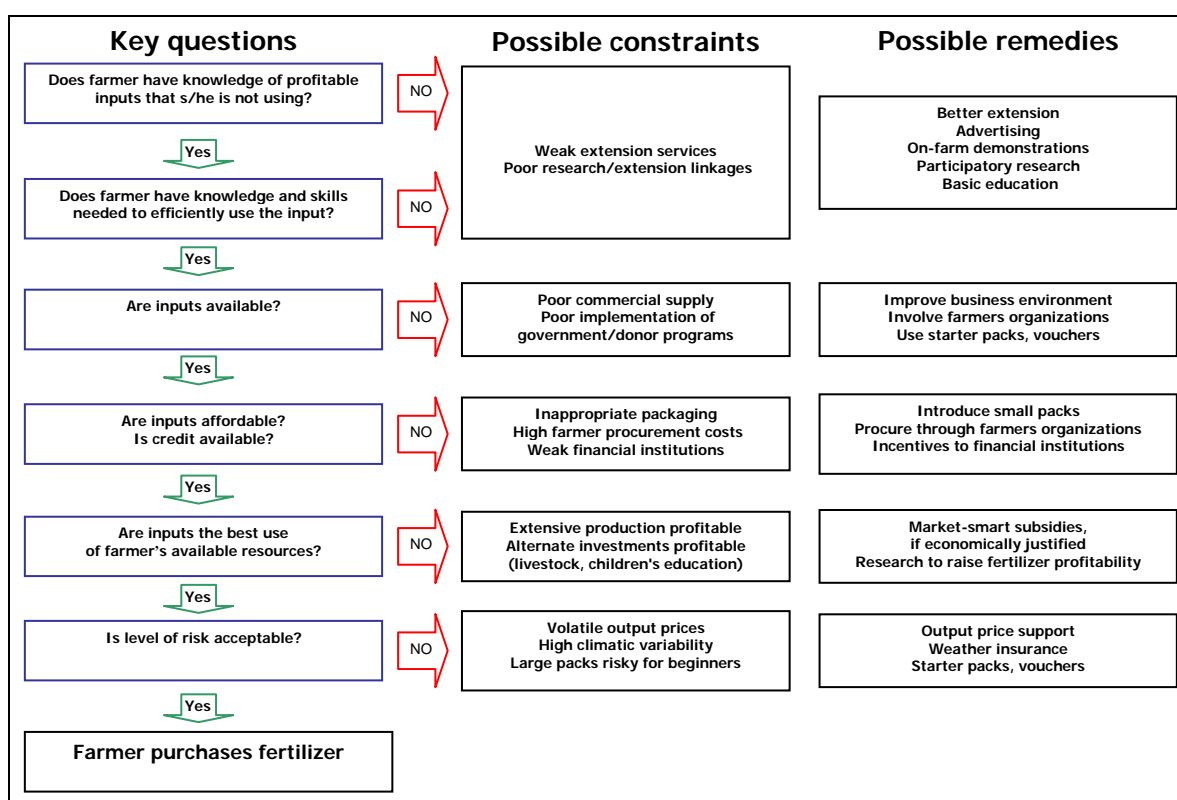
Key questions

Possible constraints

Possible remedies

Does farmer have knowledge of profitable inputs that s/he is not using?

NO

Weak extension services
Poor research/extension linkages

Better extension
Advertising
On-farm demonstrations
Participatory research
Basic education

Yes

Does farmer have knowledge and skills needed to efficiently use the input?

NO

Yes

Are inputs available?

NO

Poor commercial supply
Poor implementation of government/donor programs

Improve business environment
Involve farmers organizations
Use starter packs, vouchers

Yes

Are inputs affordable?
Is credit available?

NO

Inappropriate packaging
High farmer procurement costs
Weak financial institutions

Introduce small packs
Procure through farmers organizations
Incentives to financial institutions

Yes

Are inputs the best use of farmer's available resources?

NO

Extensive production profitable
Alternate investments profitable
(livestock, children's education)

Market-smart subsidies,
if economically justified
Research to raise fertilizer profitability

Yes

Is level of risk acceptable?

NO

Volatile output prices
High climatic variability
Large packs risky for beginners

Output price support
Weather insurance
Starter packs, vouchers

Yes

Farmer purchases fertilizer